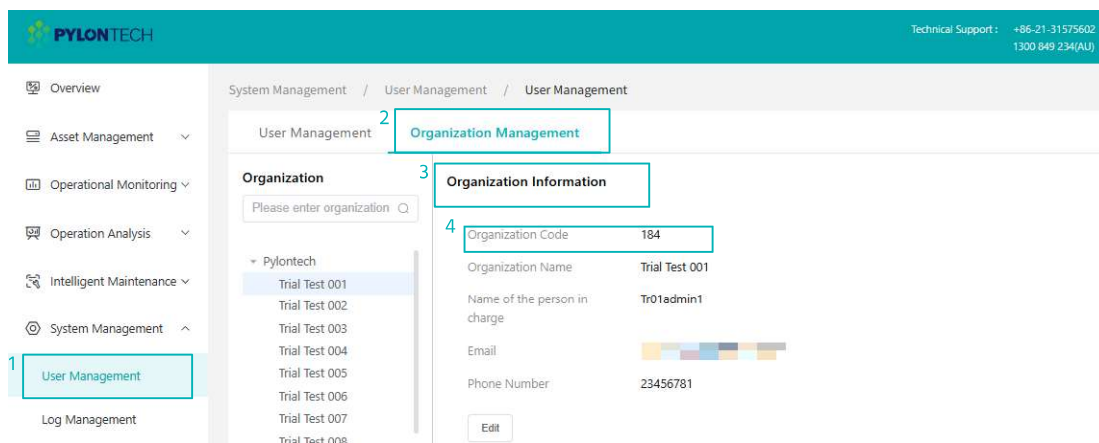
PYLONTECH

Technical Support : +86-21-31575602
1300 849 234(AU)

Overview

Asset Management

Operational Monitoring

Operation Analysis

Intelligent Maintenance

System Management

1

User Management

Log Management

System Management / User Management / User Management

User Management

2

Organization Management

Organization

Please enter organization

Pylontech
Trial Test 001
Trial Test 002
Trial Test 003
Trial Test 004
Trial Test 005
Trial Test 006
Trial Test 007
Trial Test 008

3

Organization Information

4

| Organization Code | 184 |
|---|---|
| Organization Name | Trial Test 001 |
| Name of the person in charge | Tr01admin1 |
| Email | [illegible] |
| Phone Number | 23456781 |

Edit